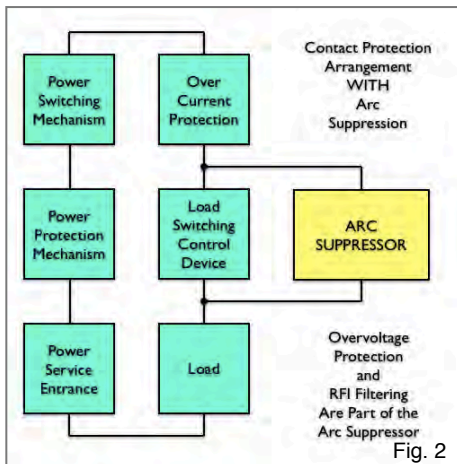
Power Switching Mechanism

Over Current Protection

Contact Protection Arrangement WITH Arc Suppression

Power Protection Mechanism

Load Switching Control Device

ARC SUPPRESSOR

Power Service Entrance

Load

Overvoltage Protection and RFI Filtering Are Part of the Arc Suppressor

Fig. 2